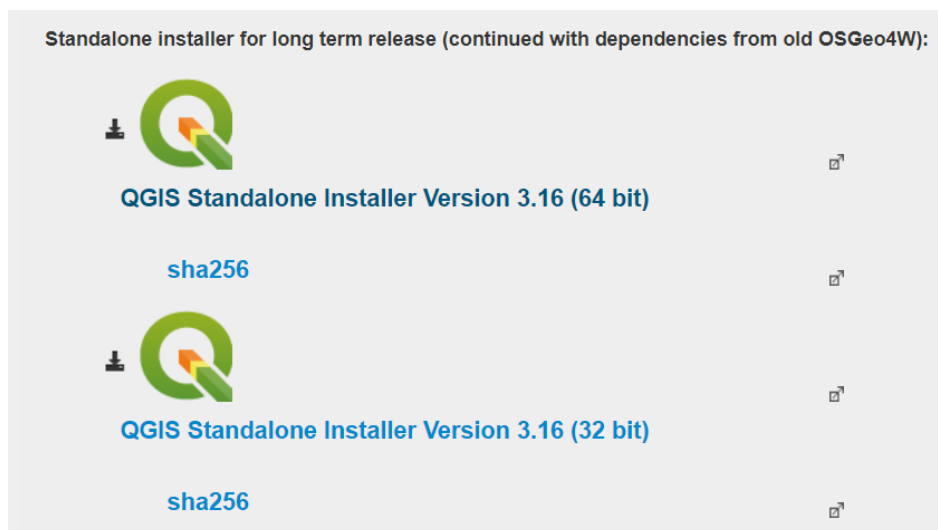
Standalone installer for long term release (continued with dependencies from old OSGeo4W):

QGIS Standalone Installer Version 3.16 (64 bit)

sha256

QGIS Standalone Installer Version 3.16 (32 bit)

sha256